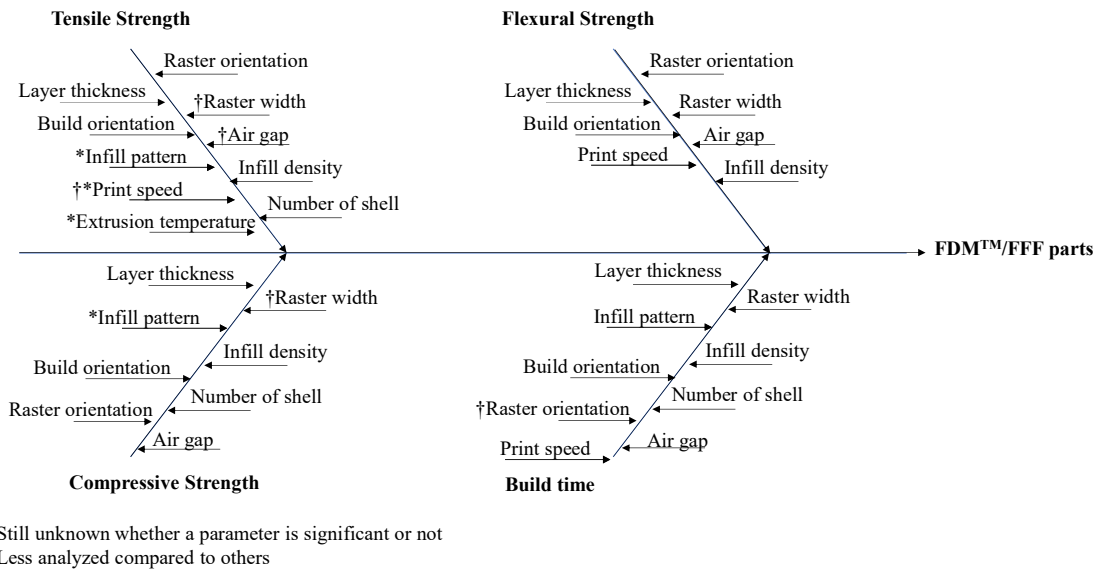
Tensile Strength

Raster orientation
Layer thickness
†Raster width
Build orientation
†Air gap
*Infill pattern
Infill density
†*Print speed
Number of shell
*Extrusion temperature

Flexural Strength

Raster orientation
Layer thickness
Raster width
Build orientation
Air gap
Print speed
Infill density

FDM$^{TM}$/FFF parts

Layer thickness
†Raster width
*Infill pattern
Infill density
Build orientation
Number of shell
Raster orientation
Air gap

Compressive Strength

Layer thickness
Raster width
Infill pattern
Infill density
Build orientation
Number of shell
†Raster orientation
Air gap
Print speed

Build time

Still unknown whether a parameter is significant or not
Less analyzed compared to others